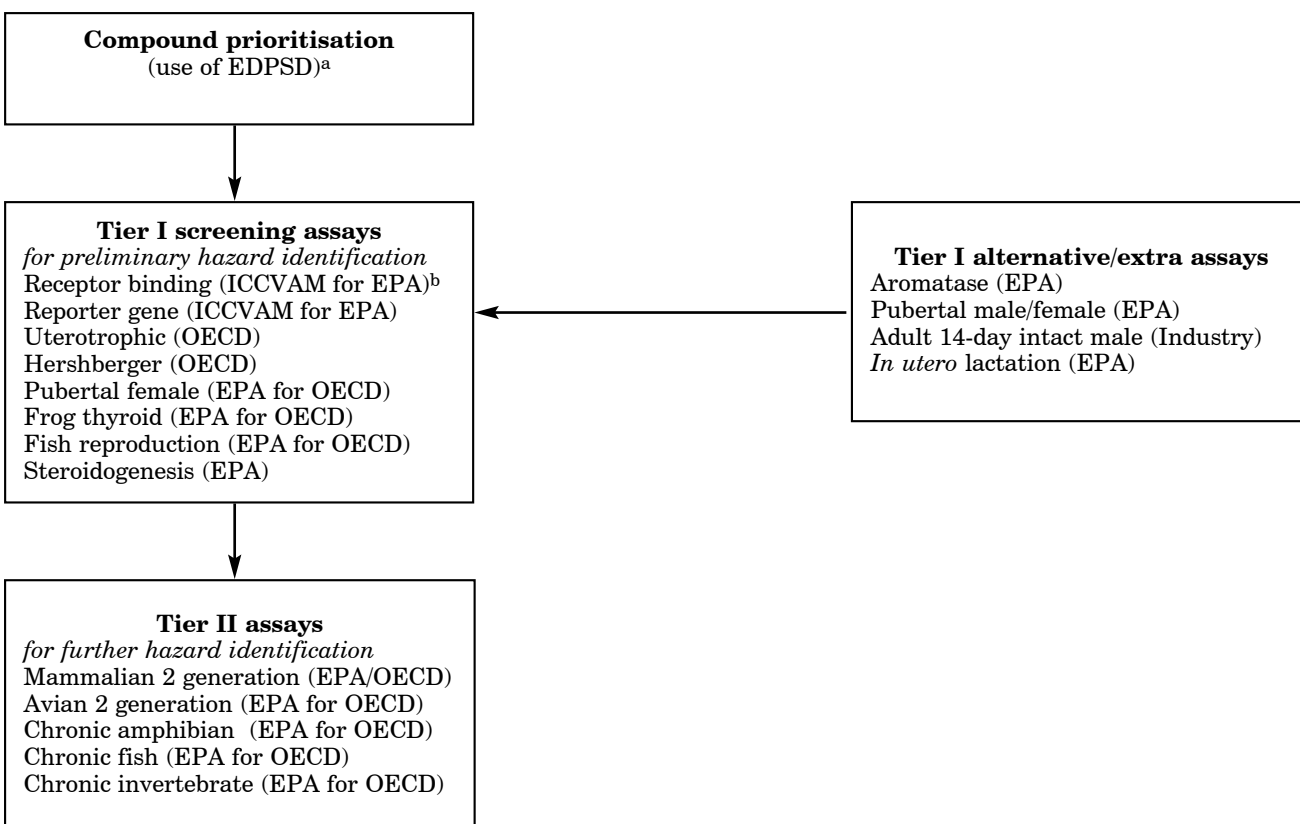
**Compound prioritisation**
(use of EDPSD)$^{a}$

**Tier I screening assays**
*for preliminary hazard identification*
Receptor binding (ICCVAM for EPA)$^{b}$
Reporter gene (ICCVAM for EPA)
Uterotrophic (OECD)
Hershberger (OECD)
Pubertal female (EPA for OECD)
Frog thyroid (EPA for OECD)
Fish reproduction (EPA for OECD)
Steroidogenesis (EPA)

**Tier I alternative/extra assays**
Aromatase (EPA)
Pubertal male/female (EPA)
Adult 14-day intact male (Industry)
*In utero* lactation (EPA)

**Tier II assays**
*for further hazard identification*
Mammalian 2 generation (EPA/OECD)
Avian 2 generation (EPA for OECD)
Chronic amphibian (EPA for OECD)
Chronic fish (EPA for OECD)
Chronic invertebrate (EPA for OECD)